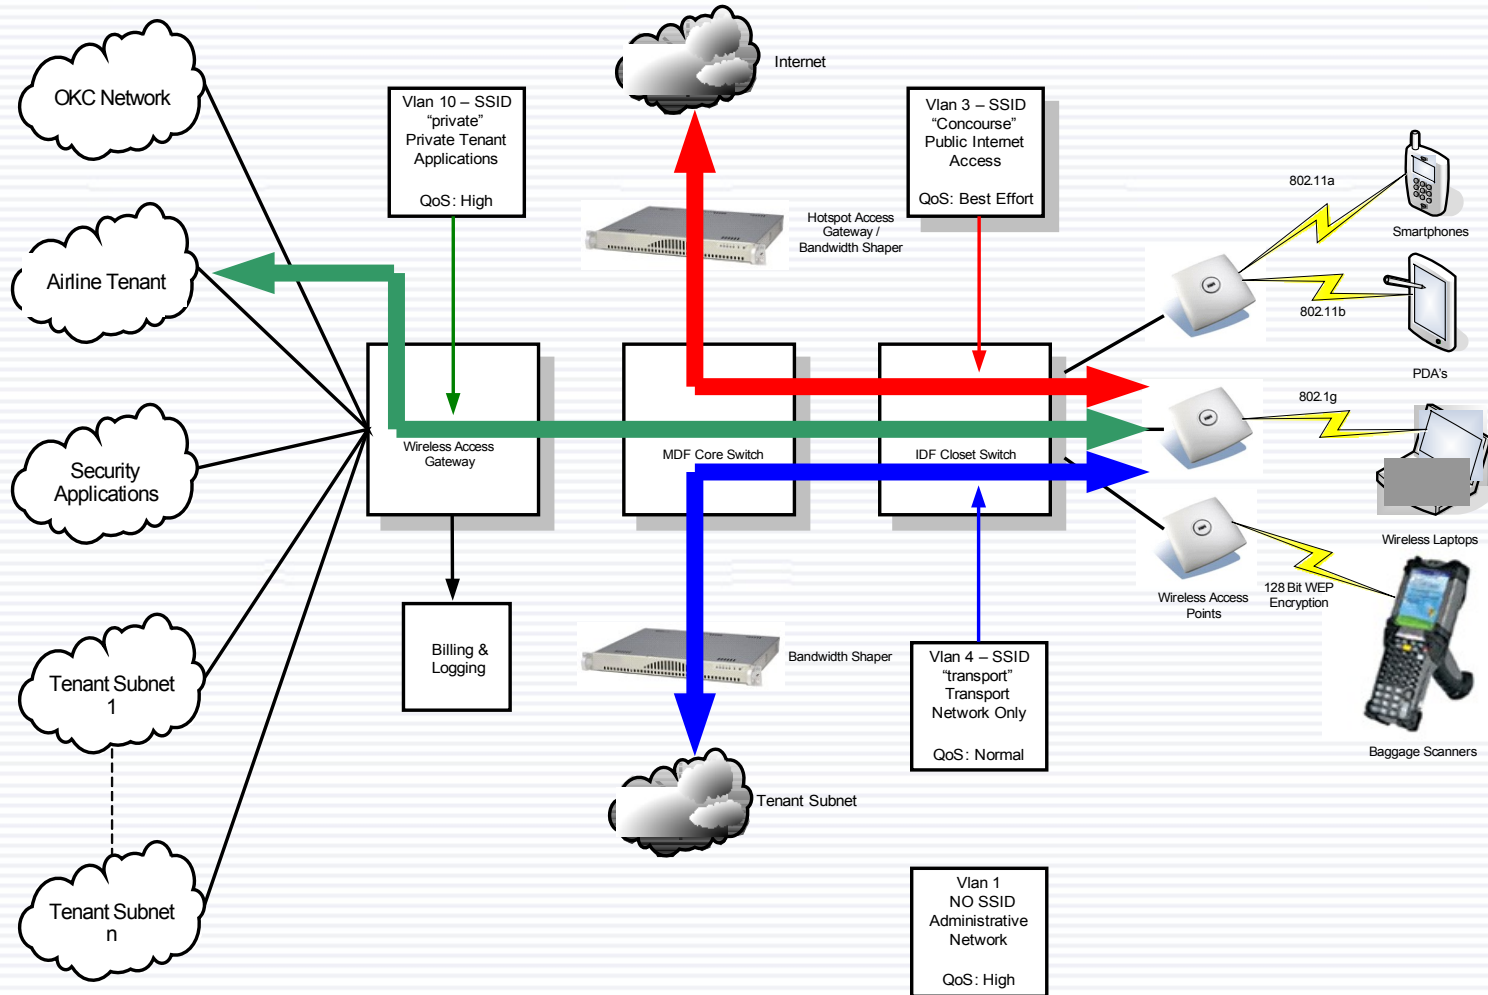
OKC Network

Airline Tenant

Security Applications

Tenant Subnet 1

Tenant Subnet n

Vlan 10 – SSID “private” Private Tenant Applications

QoS: High

Internet

Hotspot Access Gateway / Bandwidth Shaper

Vlan 3 – SSID “Concourse” Public Internet Access

QoS: Best Effort

802.11a

Smartphones

802.11b

PDA's

802.1g

Wireless Laptops

128 Bit WEP Encryption

Wireless Access Points

Baggage Scanners

Wireless Access Gateway

MDF Core Switch

IDF Closet Switch

Billing & Logging

Bandwidth Shaper

Vlan 4 – SSID “transport” Transport Network Only

QoS: Normal

Tenant Subnet

Vlan 1 NO SSID Administrative Network

QoS: High